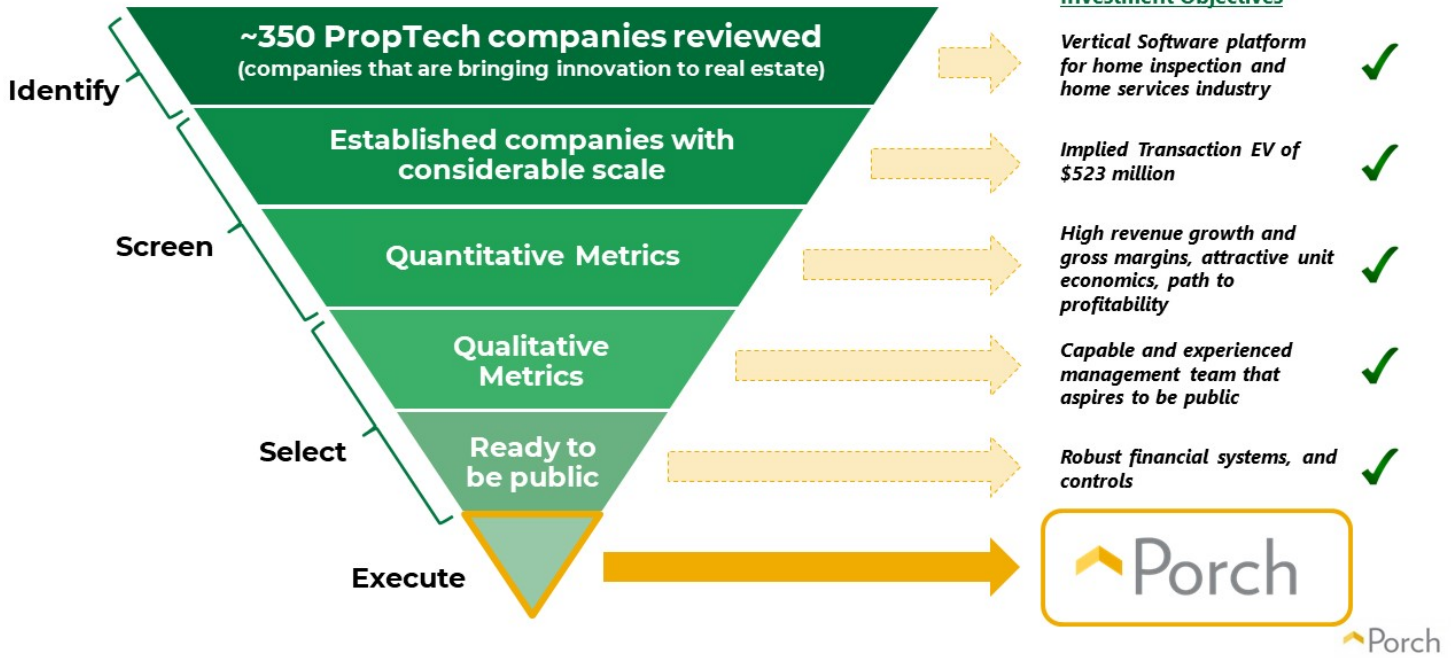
Investment Objectives

~350 PropTech companies reviewed
(companies that are bringing innovation to real estate)

Identify

Established companies with considerable scale

Screen

Quantitative Metrics

Qualitative Metrics

Select

Ready to be public

Execute

Vertical Software platform for home inspection and home services industry

Implied Transaction EV of $523 million

High revenue growth and gross margins, attractive unit economics, path to profitability

Capable and experienced management team that aspires to be public

Robust financial systems, and controls

Porch

Porch